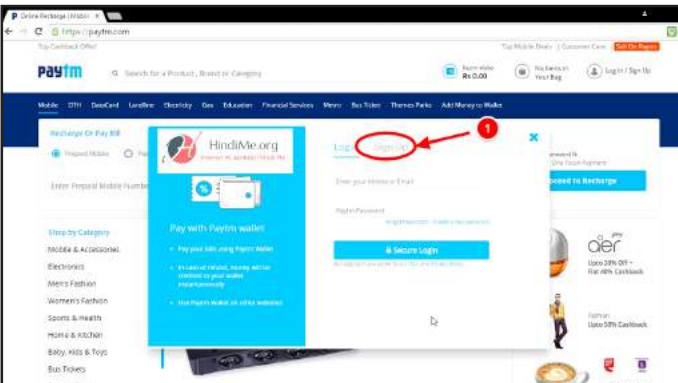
Online Recharge | Mobile ×

https://paytm.com

Top Cashback Offer!

Top Mobile Deals | Customer Care | Sell On Paytm

paytm

Search for a Product, Brand or Category

Paytm Wallet Rs 0.00

No items in Your Bag

Log In / Sign Up

Mobile DTH DataCard Landline Electricity Gas Education Financial Services Metro Bus Tickets Theme Parks Add Money to Wallet

Recharge Or Pay Bill

Prepaid Mobile

Enter Prepaid Mobile Number

Shop by Category

Mobile & Accessories

Electronics

Men's Fashion

Women's Fashion

Sports & Health

Home & Kitchen

Baby, Kids & Toys

Bus Tickets

HindiMe.org

Pay with Paytm wallet

Pay your bills using Paytm Wallet

In case of refund, money will be credited to your wallet instantaneously

Use Paytm Wallet on other websites

Login Sign Up

1

Enter your Mobile or Email

Paytm Password

Forgot Password? · Login via OTP

Secure Login

Proceed to Recharge

aer

Upto 20% Off + Flat 40% Cashback

Fashion

Upto 50% Cashback